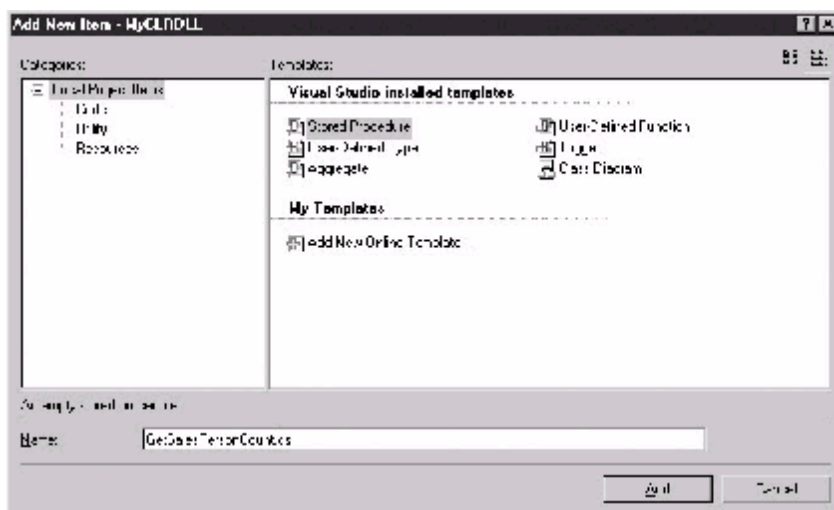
Add New Item - MyCLRDLL

Categories:

Local Project Items
Code
Utility
Resources

Templates:

Visual Studio installed templates

Stored Procedure
User-Defined Type
Aggregate
User-Defined Function
Trigger
Class Diagram

My Templates

Add New Online Template

An empty stored procedure

Name: GetSalesPersonCounts

Add
Cancel